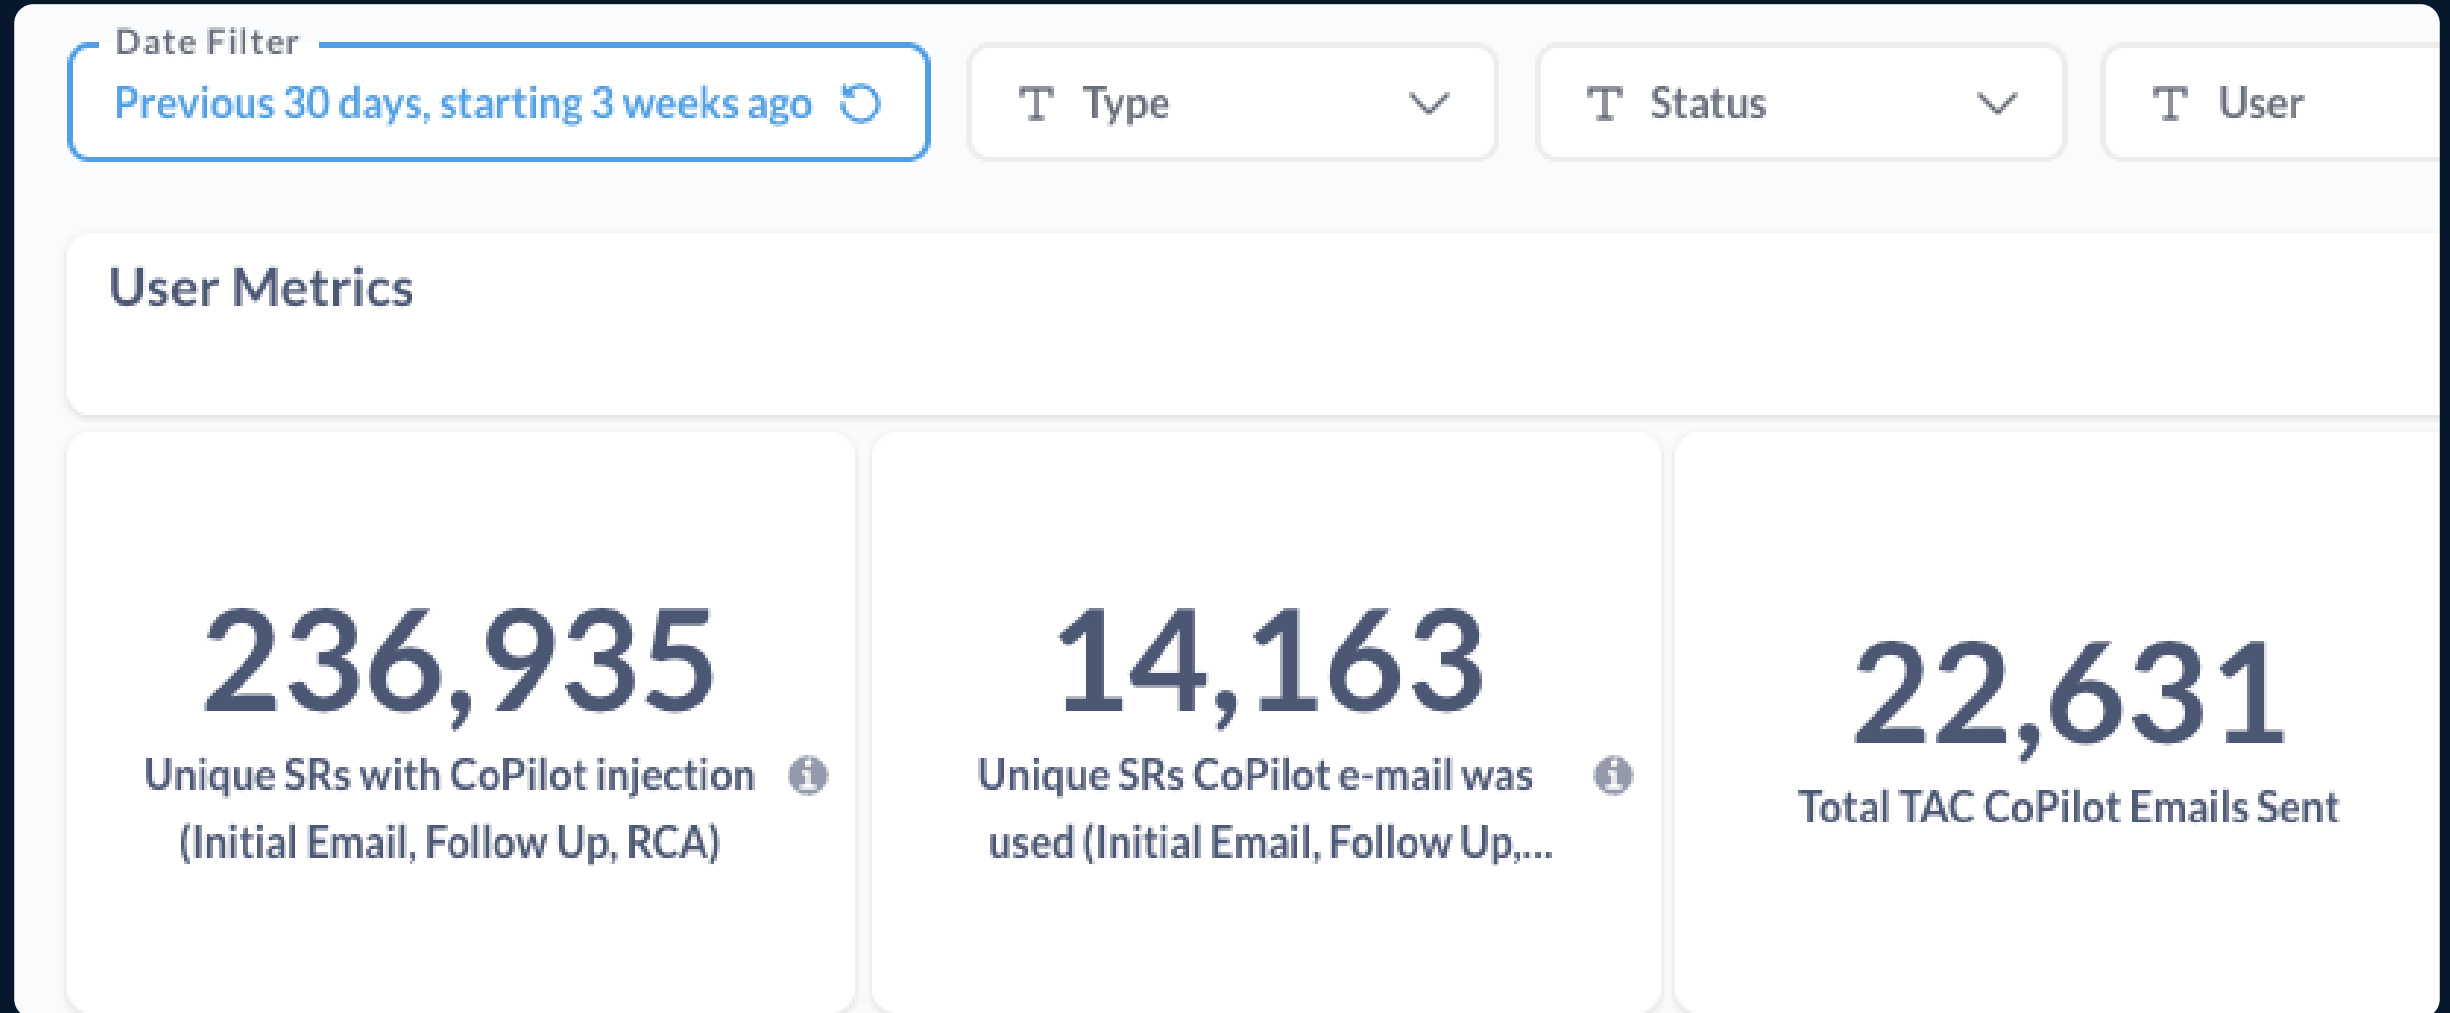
Date Filter
Previous 30 days, starting 3 weeks ago

Type

Status

User

User Metrics

236,935
Unique SRs with CoPilot injection (Initial Email, Follow Up, RCA)

14,163
Unique SRs CoPilot e-mail was used (Initial Email, Follow Up,...

22,631
Total TAC CoPilot Emails Sent